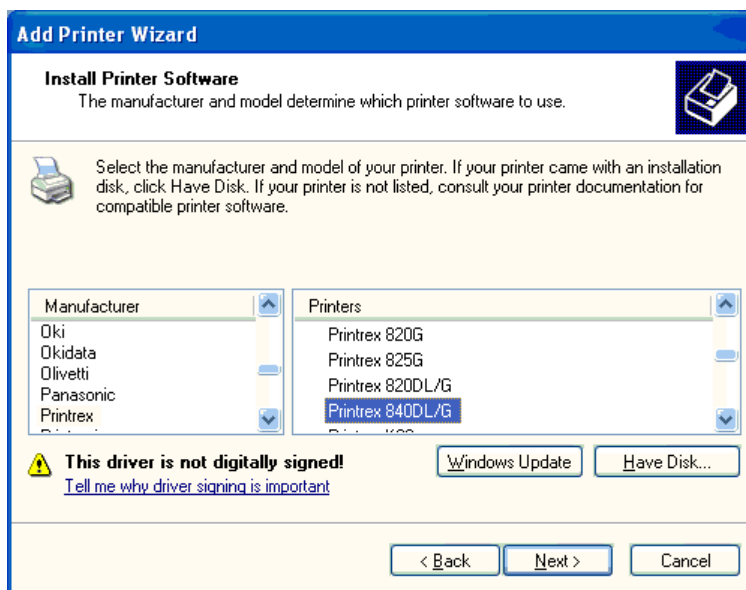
Add Printer Wizard

Install Printer Software
The manufacturer and model determine which printer software to use.

Select the manufacturer and model of your printer. If your printer came with an installation disk, click Have Disk. If your printer is not listed, consult your printer documentation for compatible printer software.

| Manufacturer |
|---|
| Oki |
| Okidata |
| Olivetti |
| Panasonic |
| Printrex |
| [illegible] |

| Printers |
|---|
| Printrex 820G |
| Printrex 825G |
| Printrex 820DL/G |
| Printrex 840DL/G |
| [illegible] |

This driver is not digitally signed!
Tell me why driver signing is important

Windows Update
Have Disk...

< Back
Next >
Cancel